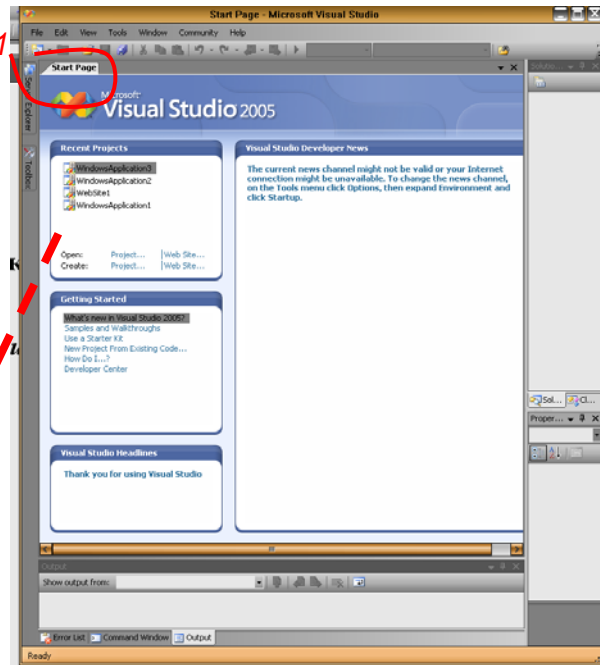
Start Page - Microsoft Visual Studio

File Edit View Tools Window Community Help

1

Start Page

Microsoft Visual Studio 2005

Server Explorer

Toolbox

Recent Projects

WindowsApplication3
WindowsApplication2
WebSite1
WindowsApplication1

Open: Project... | Web Site...
Create: Project... | Web Site...

Getting Started

What's new in Visual Studio 2005?
Samples and Walkthroughs
Use a Starter Kit
New Project From Existing Code...
How Do I...?
Developer Center

Visual Studio Headlines

Thank you for using Visual Studio

Visual Studio Developer News

The current news channel might not be valid or your Internet connection might be unavailable. To change the news channel, on the Tools menu click Options, then expand Environment and click Startup.

Solutio...

Sol... Cl...

Proper...

Output

Show output from:

Error List Command Window Output

Ready